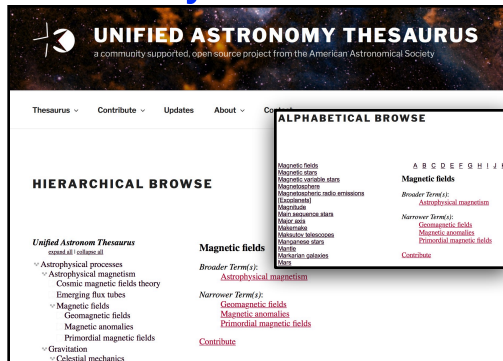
UNIFIED ASTRONOMY THESAURUS
a community supported, open source project from the American Astronomical Society

Thesaurus ⌄ Contribute ⌄ Updates About ⌄ Cont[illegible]

HIERARCHICAL BROWSE

Unified Astronom Thesaurus
expand all | collapse all

⌄Astrophysical processes
⌄Astrophysical magnetism
Cosmic magnetic fields theory
Emerging flux tubes
⌄Magnetic fields
Geomagnetic fields
Magnetic anomalies
Primordial magnetic fields
⌄Gravitation
⌄Celestial mechanics

Magnetic fields

Broader Term(s):
Astrophysical magnetism

Narrower Term(s):
Geomagnetic fields
Magnetic anomalies
Primordial magnetic fields

Contribute

ALPHABETICAL BROWSE

Magnetic fields
Magnetic stars
Magnetic variable stars
Magnetosphere
Magnetospheric radio emissions (Exoplanets)
Magnitude
Main sequence stars
Major axis
Makemake
Maksutov telescopes
Manganese stars
Mantle
Markarian galaxies
Mars

A B C D E F G H I J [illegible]

Magnetic fields

Broader Term(s):
Astrophysical magnetism

Narrower Term(s):
Geomagnetic fields
Magnetic anomalies
Primordial magnetic fields

Contribute